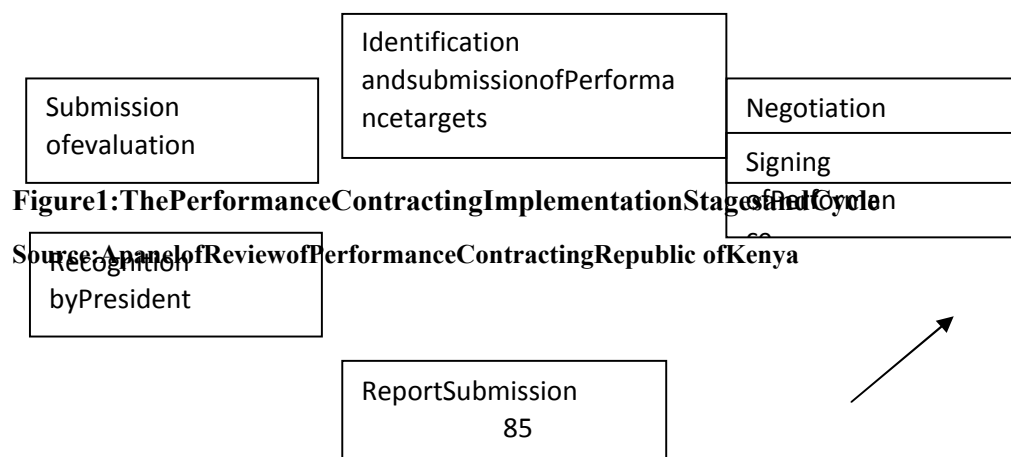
Identification andsubmissionofPerformancetargets

Submission ofevaluation

Negotiation

Signing ofPerforman ce

Figure1:ThePerformanceContractingImplementationStagesandCycle

Source:ApanelofReviewofPerformanceContractingRepublic ofKenya

Recognition byPresident

ReportSubmission

85